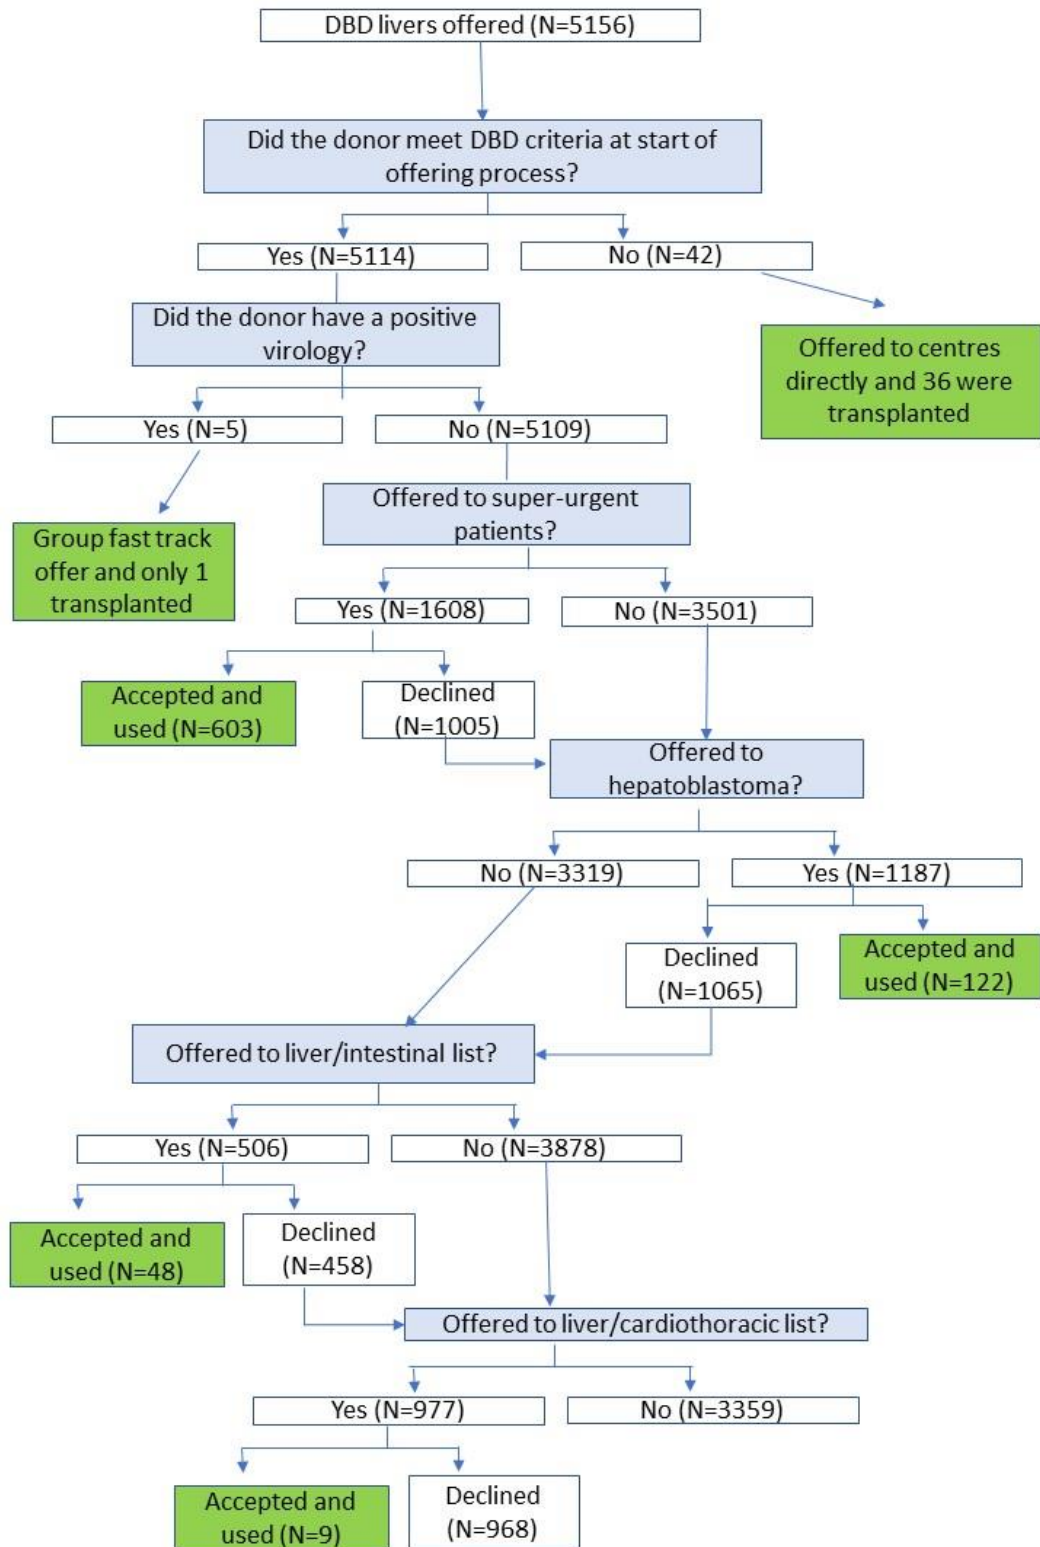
DBD livers offered (N=5156)

Did the donor meet DBD criteria at start of offering process?

Yes (N=5114)

No (N=42)

Offered to centres directly and 36 were transplanted

Did the donor have a positive virology?

Yes (N=5)

No (N=5109)

Group fast track offer and only 1 transplanted

Offered to super-urgent patients?

Yes (N=1608)

No (N=3501)

Accepted and used (N=603)

Declined (N=1005)

Offered to hepatoblastoma?

No (N=3319)

Yes (N=1187)

Declined (N=1065)

Accepted and used (N=122)

Offered to liver/intestinal list?

Yes (N=506)

No (N=3878)

Accepted and used (N=48)

Declined (N=458)

Offered to liver/cardiothoracic list?

Yes (N=977)

No (N=3359)

Accepted and used (N=9)

Declined (N=968)